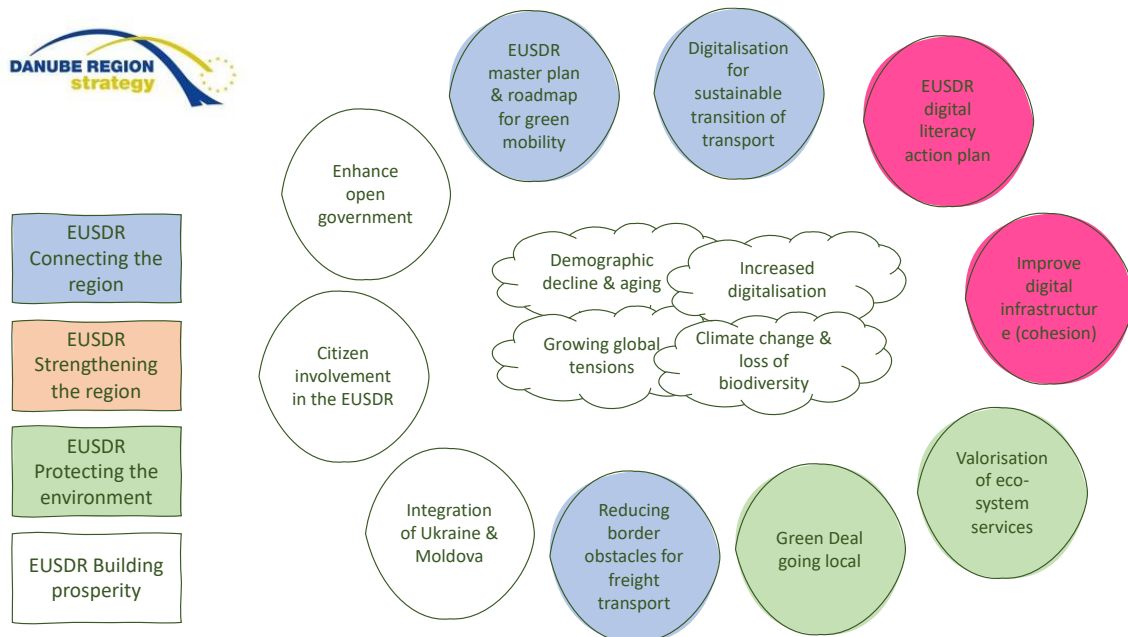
DANUBE REGION strategy

EUSDR Connecting the region

EUSDR Strengthening the region

EUSDR Protecting the environment

EUSDR Building prosperity

EUSDR master plan & roadmap for green mobility

Digitalisation for sustainable transition of transport

EUSDR digital literacy action plan

Enhance open government

Demographic decline & aging

Increased digitalisation

Growing global tensions

Climate change & loss of biodiversity

Improve digital infrastructure (cohesion)

Citizen involvement in the EUSDR

Valorisation of eco-system services

Integration of Ukraine & Moldova

Reducing border obstacles for freight transport

Green Deal going local